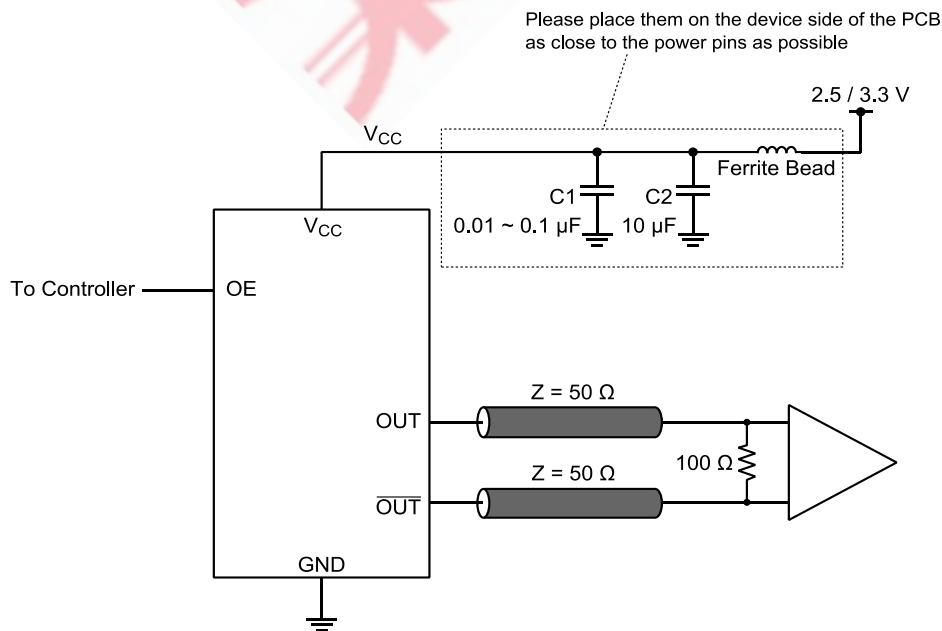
Please place them on the device side of the PCB as close to the power pins as possible

2.5 / 3.3 V

$V_{CC}$

Ferrite Bead

C1

0.01 ~ 0.1 µF

C2

10 µF

$V_{CC}$

To Controller

OE

Z = 50 Ω

OUT

100 Ω

Z = 50 Ω

$\overline{OUT}$

GND